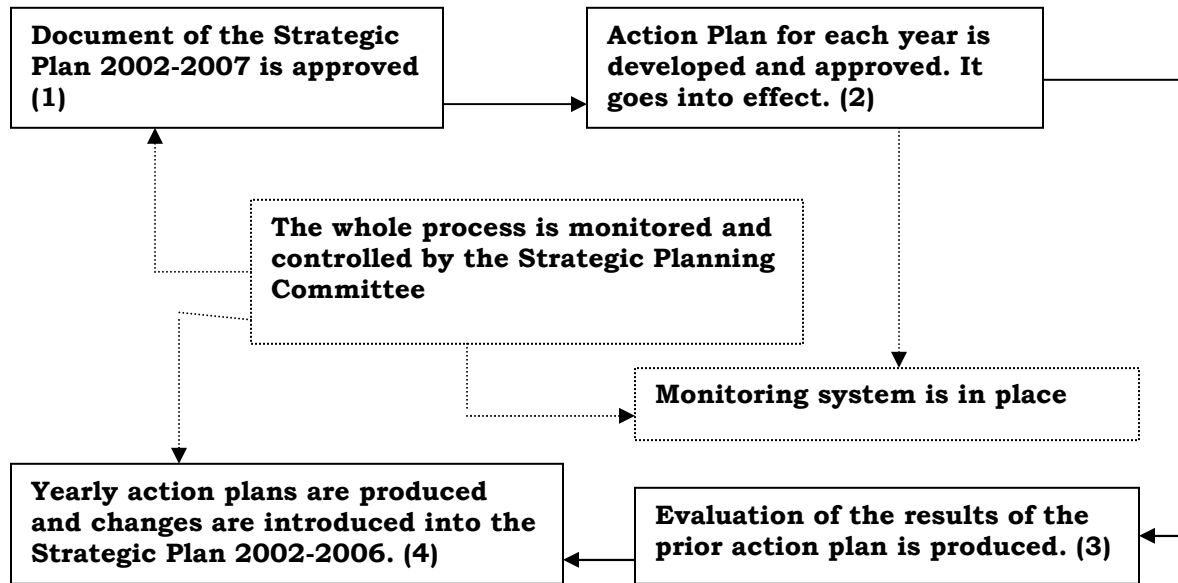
**Document of the Strategic Plan 2002-2007 is approved (1)**

**Action Plan for each year is developed and approved. It goes into effect. (2)**

**The whole process is monitored and controlled by the Strategic Planning Committee**

**Monitoring system is in place**

**Yearly action plans are produced and changes are introduced into the Strategic Plan 2002-2006. (4)**

**Evaluation of the results of the prior action plan is produced. (3)**